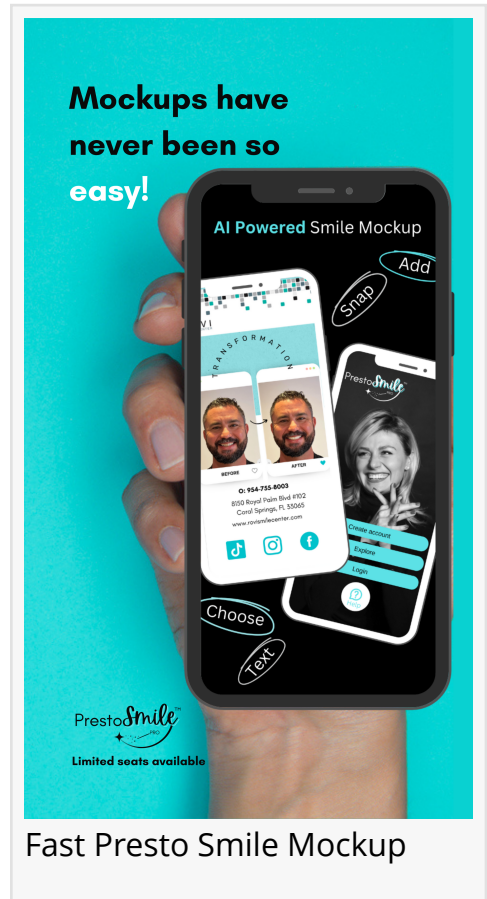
Mockups have never been so easy!

AI Powered Smile Mockup

Add

Snap

TRANSFORMATION

BEFORE

AFTER

O: 954-755-8003

8150 Royal Palm Blvd #102
Coral Springs, FL 33065

www.rovismilecenter.com

PrestoSmile

Create account

Explore

Login

Help

Choose

Text

PrestoSmile PRO

Limited seats available

Fast Presto Smile Mockup